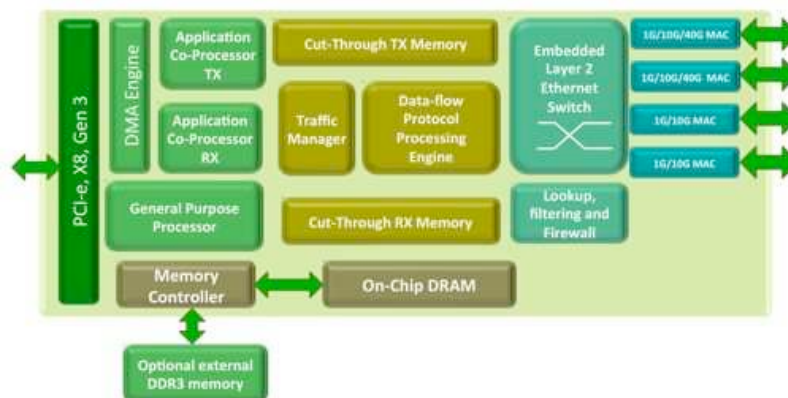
PCI-e, X8, Gen 3

DMA Engine

Application Co-Processor TX

Application Co-Processor RX

Cut-Through TX Memory

Traffic Manager

Data-flow Protocol Processing Engine

Embedded Layer 2 Ethernet Switch

1G/10G/40G MAC

1G/10G/40G MAC

1G/10G MAC

1G/10G MAC

General Purpose Processor

Cut-Through RX Memory

Lookup, filtering and Firewall

Memory Controller

On-Chip DRAM

Optional external DDR3 memory